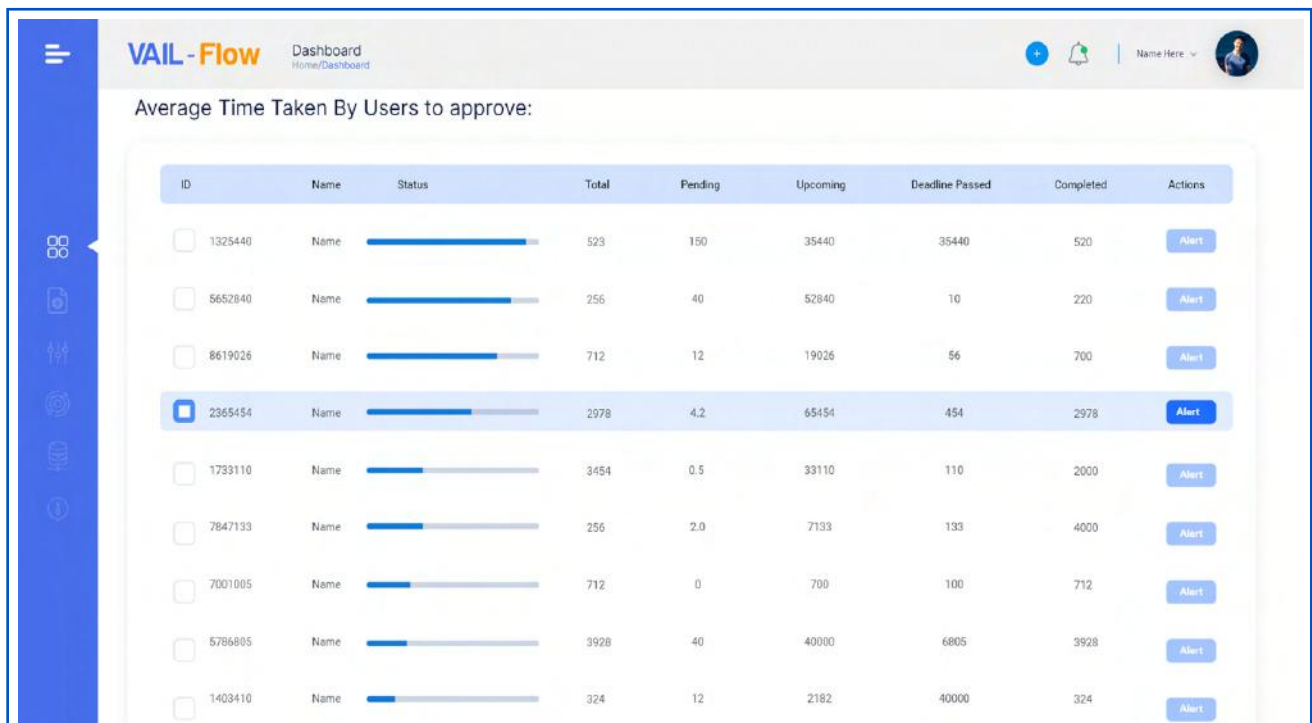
VAIL-Flow

Dashboard
Home/Dashboard

Name Here

Average Time Taken By Users to approve:

| ID | Name | Status | Total | Pending | Upcoming | Deadline Passed | Completed | Actions |
|---|---|---|---|---|---|---|---|---|
| 1325440 | Name | | 523 | 150 | 35440 | 35440 | 520 | Alert |
| 5652840 | Name | | 256 | 40 | 52840 | 10 | 220 | Alert |
| 8619026 | Name | | 712 | 12 | 19026 | 56 | 700 | Alert |
| 2365454 | Name | | 2978 | 4.2 | 65454 | 454 | 2978 | Alert |
| 1733110 | Name | | 3454 | 0.5 | 33110 | 110 | 2000 | Alert |
| 7847133 | Name | | 256 | 2.0 | 7133 | 133 | 4000 | Alert |
| 7001005 | Name | | 712 | 0 | 700 | 100 | 712 | Alert |
| 5786805 | Name | | 3928 | 40 | 40000 | 6805 | 3928 | Alert |
| 1403410 | Name | | 324 | 12 | 2182 | 40000 | 324 | Alert |